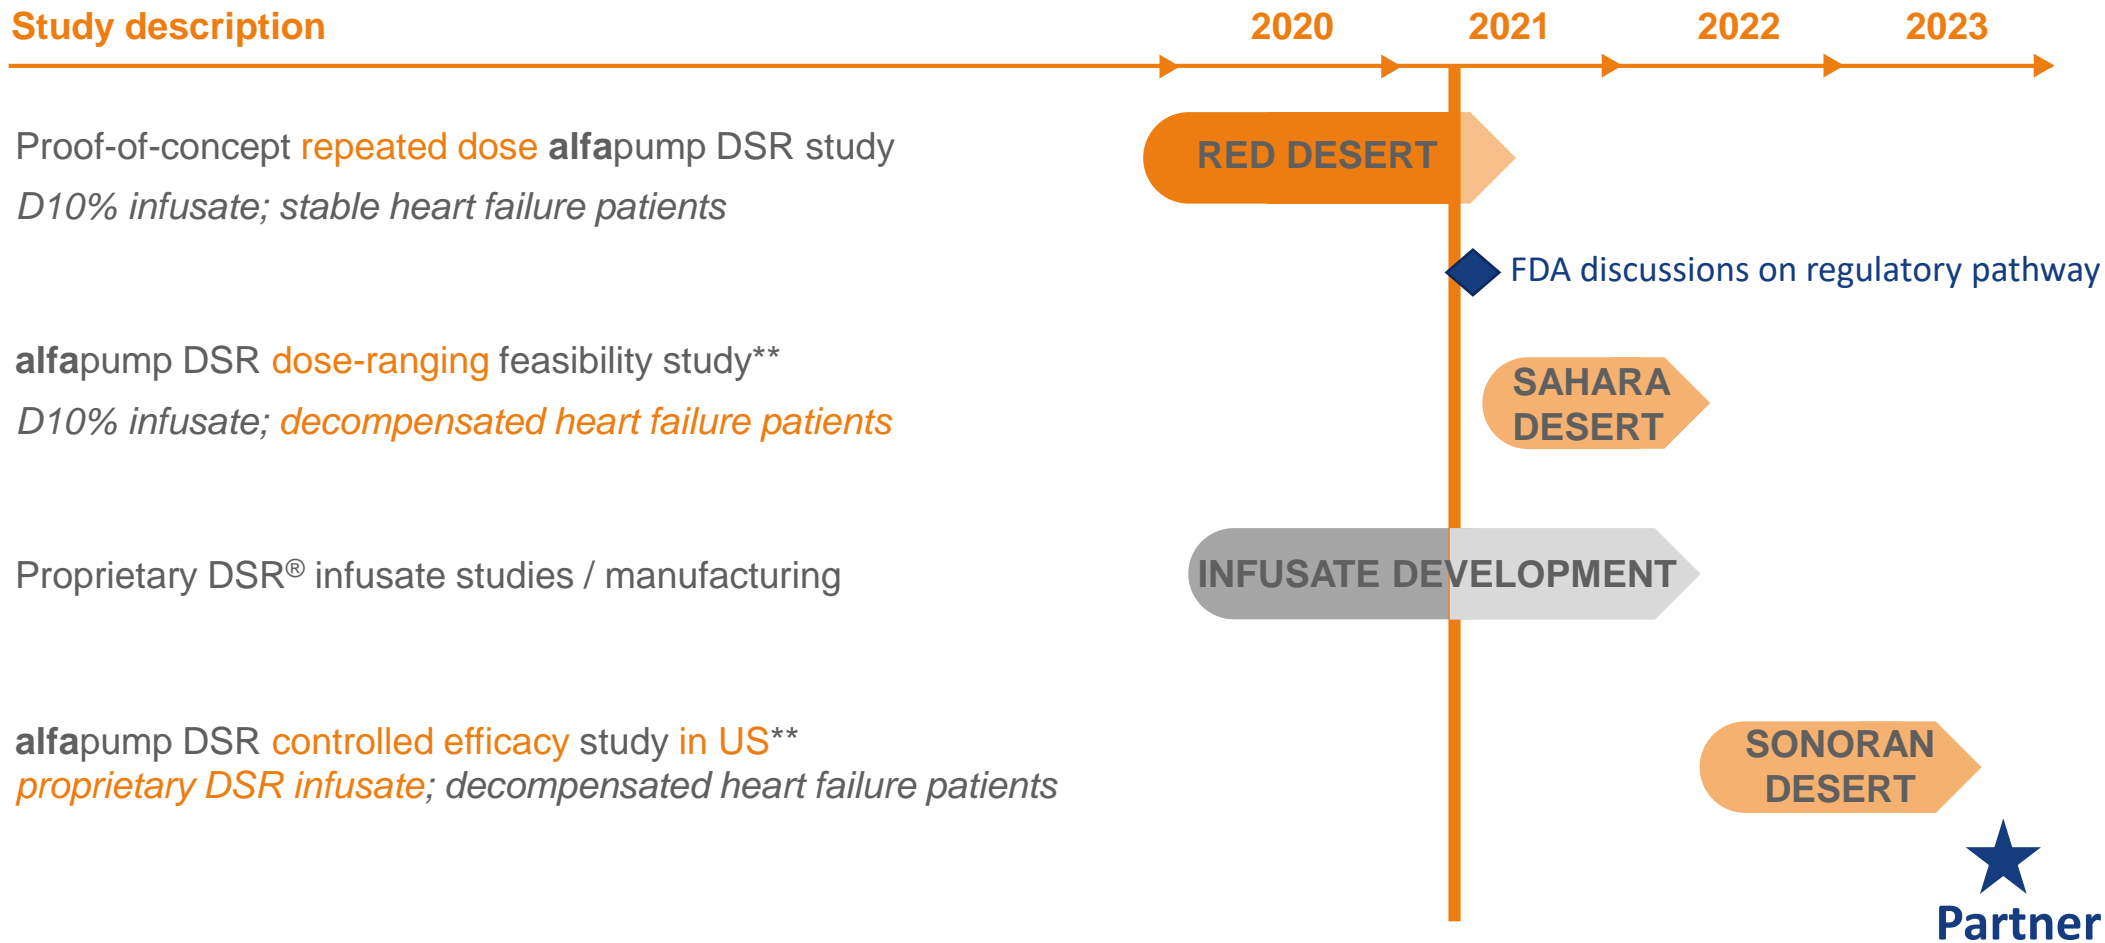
Study description

2020 2021 2022 2023

Proof-of-concept repeated dose **alfa**pump DSR study
*D10% infusate; stable heart failure patients*

RED DESERT

FDA discussions on regulatory pathway

**alfa**pump DSR dose-ranging feasibility study**
*D10% infusate; decompensated heart failure patients*

SAHARA DESERT

Proprietary DSR® infusate studies / manufacturing

INFUSATE DEVELOPMENT

**alfa**pump DSR controlled efficacy study in US**
*proprietary DSR infusate; decompensated heart failure patients*

SONORAN DESERT

Partner